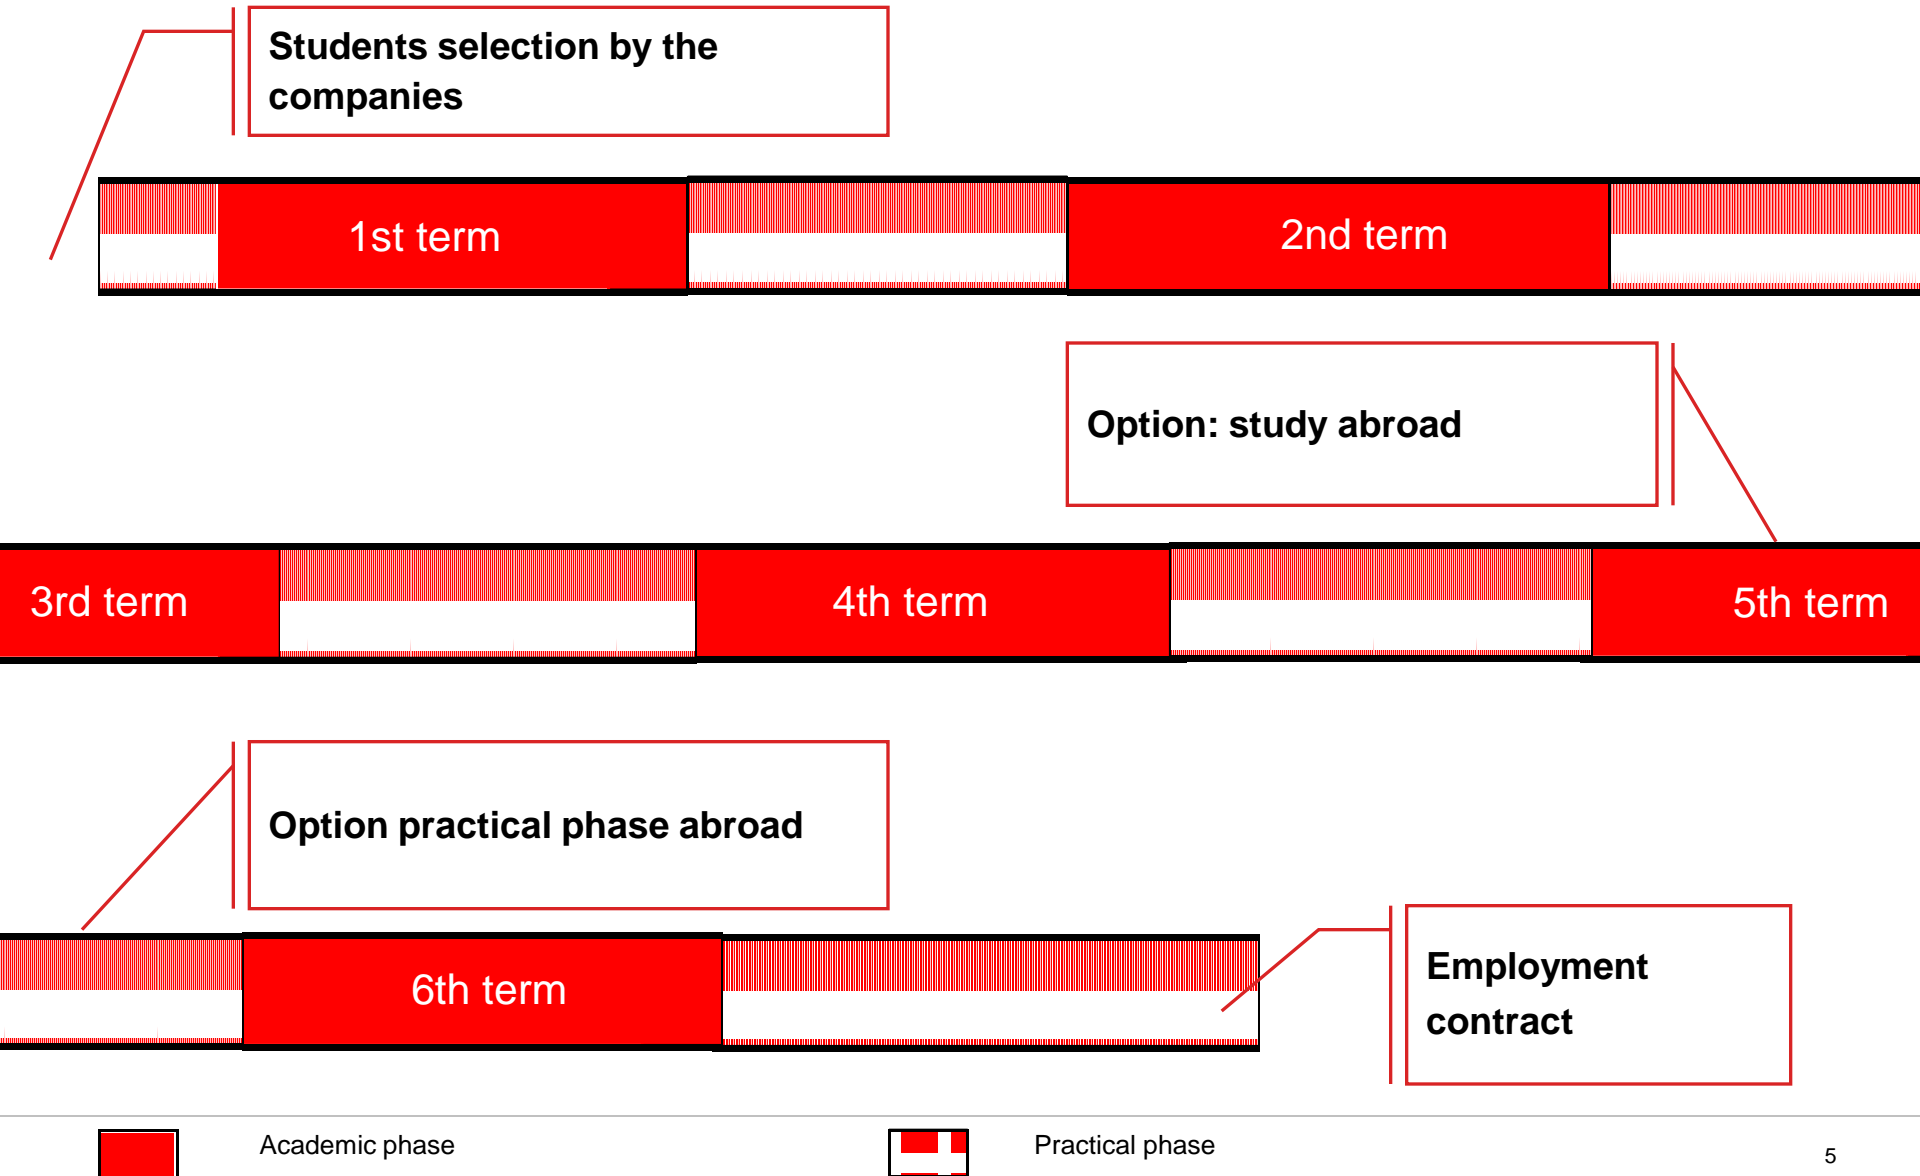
Students selection by the companies

1st term

2nd term

Option: study abroad

3rd term

4th term

5th term

Option practical phase abroad

6th term

Employment contract

Academic phase

Practical phase

5